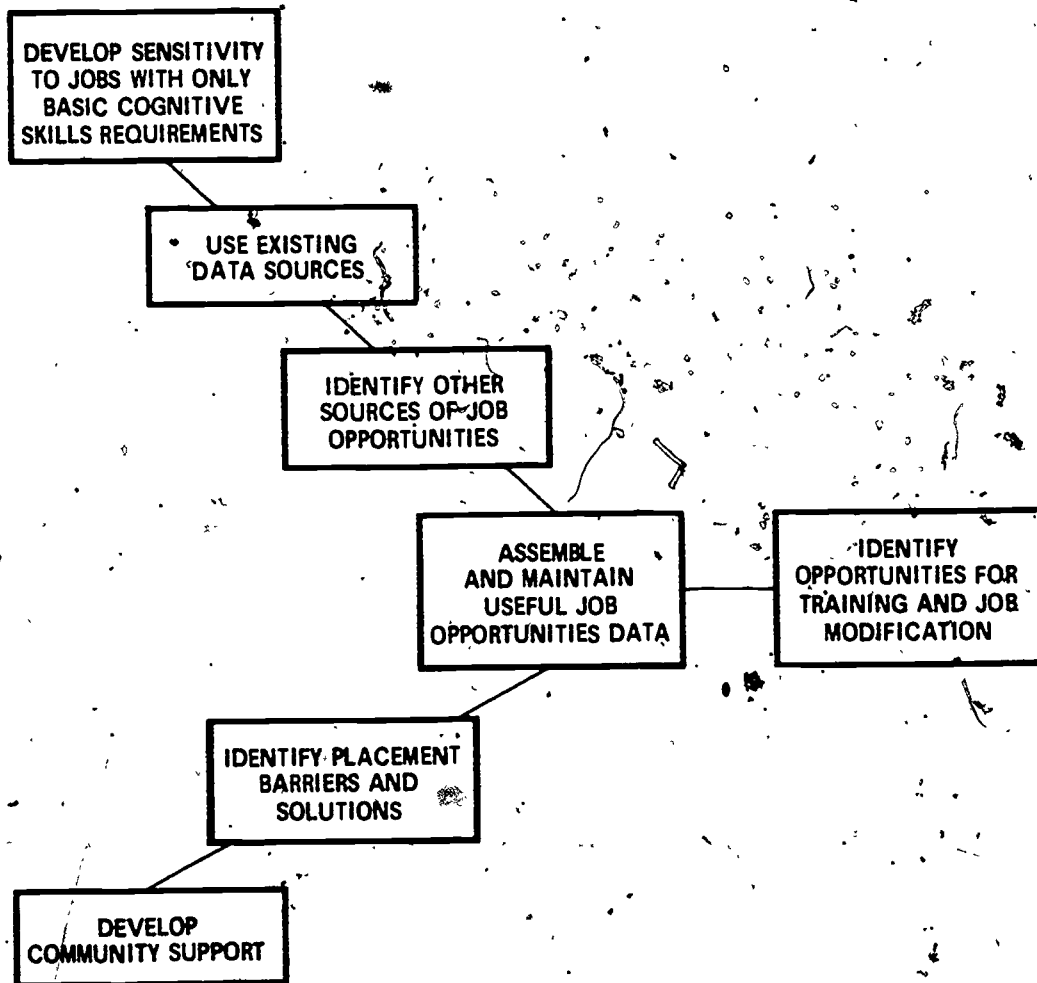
DEVELOP SENSITIVITY TO JOBS WITH ONLY BASIC COGNITIVE SKILLS REQUIREMENTS

USE EXISTING DATA SOURCES

IDENTIFY OTHER SOURCES OF JOB OPPORTUNITIES

ASSEMBLE AND MAINTAIN USEFUL JOB OPPORTUNITIES DATA

IDENTIFY OPPORTUNITIES FOR TRAINING AND JOB MODIFICATION

IDENTIFY PLACEMENT BARRIERS AND SOLUTIONS

DEVELOP COMMUNITY SUPPORT